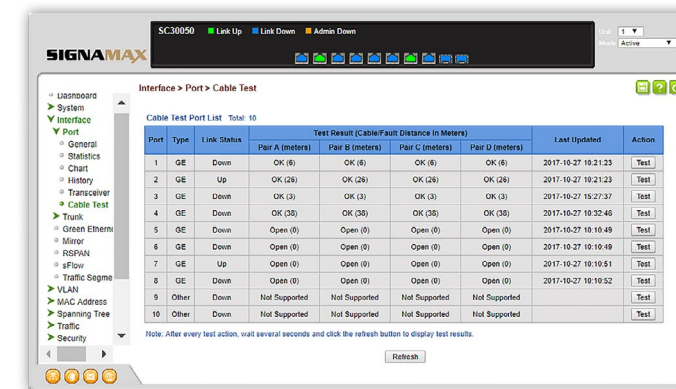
SIGNAMAX

SC30050 Link Up Link Down Admin Down

Unit 1
Mode Active

Dashboard
System
Interface
Port
General
Statistics
Chart
History
Transceiver
Cable Test
Trunk
Green Etherne
Mirror
RSPAN
sFlow
Traffic Segme
VLAN
MAC Address
Spanning Tree
Traffic
Security

Interface > Port > Cable Test

Cable Test Port List Total: 10

| Port | Type | Link Status | Pair A (meters) | Pair B (meters) | Pair C (meters) | Pair D (meters) | Last Updated | Action |
|---|---|---|---|---|---|---|---|---|
| 1 | GE | Down | OK (6) | OK (6) | OK (6) | OK (6) | 2017-10-27 10:21:23 | Test |
| 2 | GE | Up | OK (26) | OK (26) | OK (26) | OK (26) | 2017-10-27 10:21:23 | Test |
| 3 | GE | Down | OK (3) | OK (3) | OK (3) | OK (3) | 2017-10-27 15:27:37 | Test |
| 4 | GE | Down | OK (38) | OK (38) | OK (38) | OK (38) | 2017-10-27 10:32:46 | Test |
| 5 | GE | Down | Open (0) | Open (0) | Open (0) | Open (0) | 2017-10-27 10:10:49 | Test |
| 6 | GE | Down | Open (0) | Open (0) | Open (0) | Open (0) | 2017-10-27 10:10:49 | Test |
| 7 | GE | Up | Open (0) | Open (0) | Open (0) | Open (0) | 2017-10-27 10:10:51 | Test |
| 8 | GE | Down | Open (0) | Open (0) | Open (0) | Open (0) | 2017-10-27 10:10:52 | Test |
| 9 | Other | Down | Not Supported | Not Supported | Not Supported | Not Supported | | Test |
| 10 | Other | Down | Not Supported | Not Supported | Not Supported | Not Supported | | Test |

Test Result (Cable/Fault Distance in Meters)

Note: After every test action, wait several seconds and click the refresh button to display test results.

Refresh